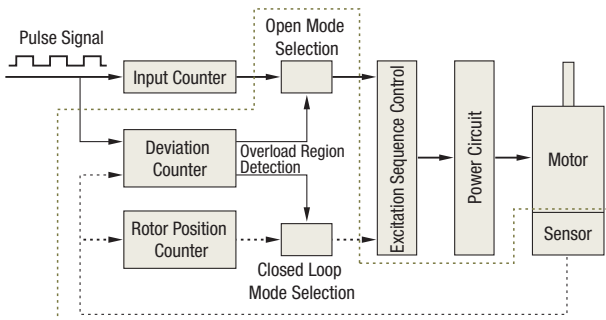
Pulse Signal

Input Counter

Open Mode Selection

Deviation Counter

Overload Region Detection

Rotor Position Counter

Closed Loop Mode Selection

Excitation Sequence Control

Power Circuit

Motor

Sensor